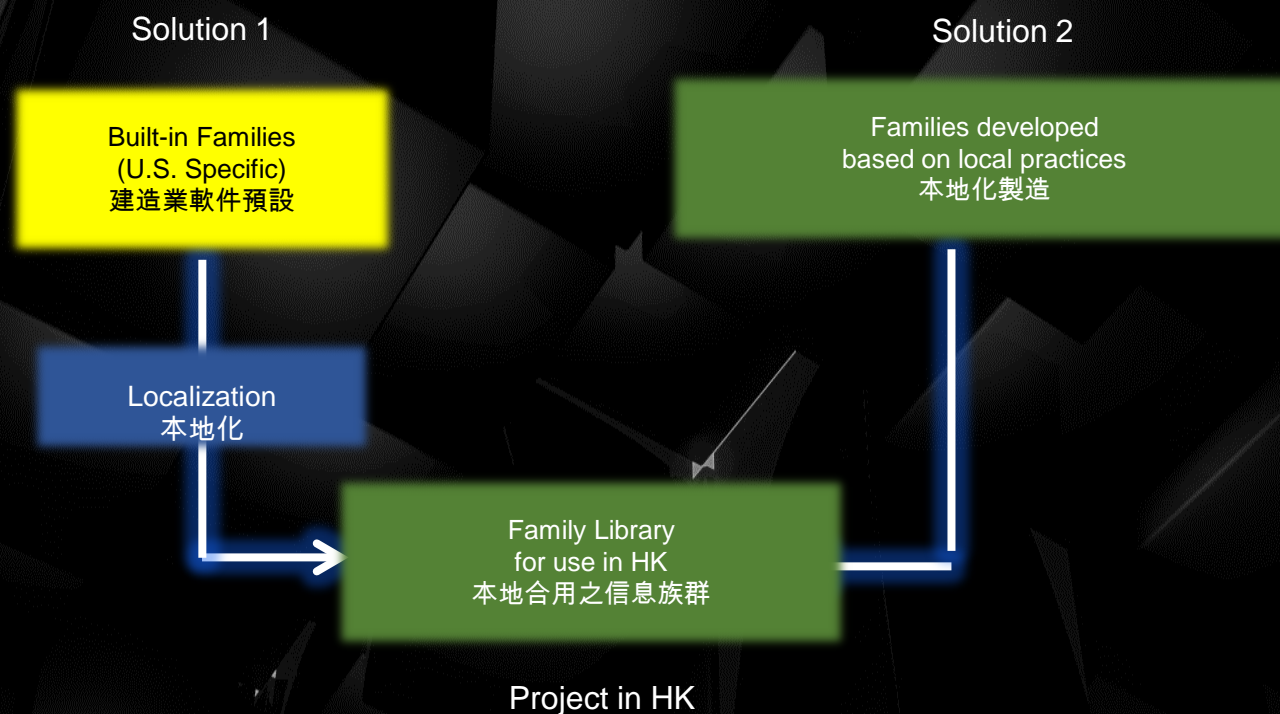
Solution 1

Solution 2

Built-in Families
(U.S. Specific)
建造業軟件預設

Families developed
based on local practices
本地化製造

Localization
本地化

Family Library
for use in HK
本地合用之信息族群

Project in HK